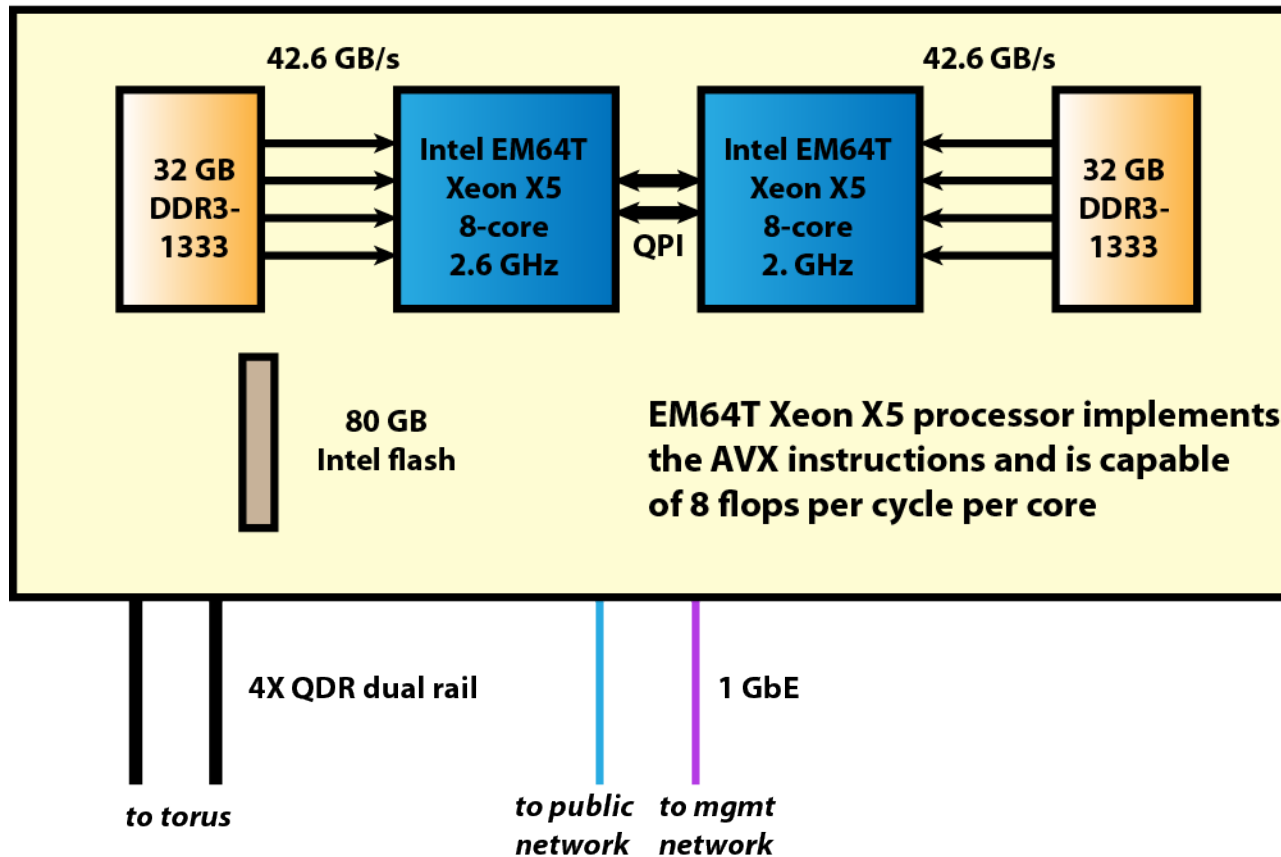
42.6 GB/s

42.6 GB/s

32 GB DDR3-1333

Intel EM64T Xeon X5 8-core 2.6 GHz

QPI

Intel EM64T Xeon X5 8-core 2. GHz

32 GB DDR3-1333

80 GB Intel flash

EM64T Xeon X5 processor implements the AVX instructions and is capable of 8 flops per cycle per core

4X QDR dual rail

1 GbE

to torus

to public network

to mgmt network